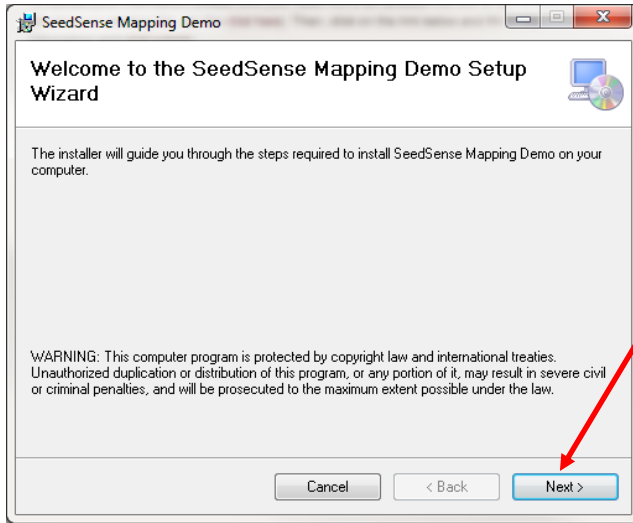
SeedSense Mapping Demo

Welcome to the SeedSense Mapping Demo Setup Wizard

The installer will guide you through the steps required to install SeedSense Mapping Demo on your computer.

WARNING: This computer program is protected by copyright law and international treaties. Unauthorized duplication or distribution of this program, or any portion of it, may result in severe civil or criminal penalties, and will be prosecuted to the maximum extent possible under the law.

Cancel

< Back

Next >